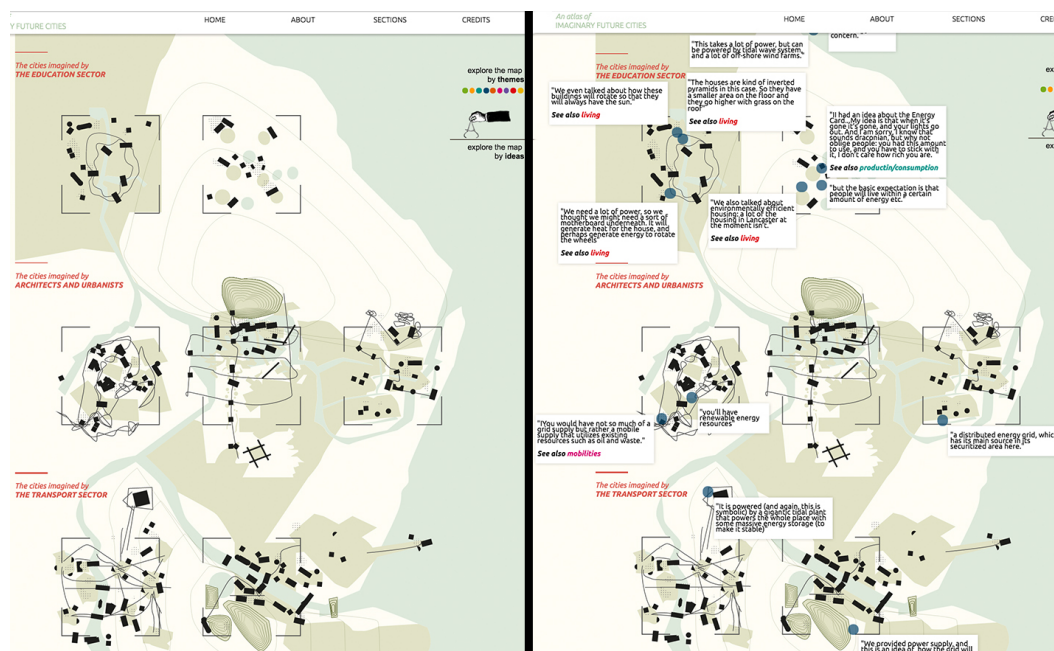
Y FUTURE CITIES

HOME ABOUT SECTIONS CREDITS

The cities imagined by
THE EDUCATION SECTOR

explore the map
by themes

explore the map
by ideas

The cities imagined by
ARCHITECTS AND URBANISTS

The cities imagined by
THE TRANSPORT SECTOR

An atlas of
IMAGINARY FUTURE CITIES

HOME ABOUT SECTIONS CRE

concern.

"This takes a lot of power, but can be powered by tidal wave system and a lot of off-shore wind farms."

The cities imagined by
THE EDUCATION SECTOR

"We even talked about how these buildings will rotate so that they will always have the sun."
See also living

"The houses are kind of inverted pyramids in this case. So they have a smaller area on the floor and they go higher with grass on the roof"
See also living

"I had an idea about the Energy Card...My idea is that when it's gone it's gone, and your lights go out. And I am sorry, I know that sounds dracpnian, but why not oblige people: you had this amount to use, and you have to stick with it, I don't care how rich you are."
See also productin/consumption

"but the basic expectation is that people will live within a certain amount of energy etc."

"We need a lot of power, so we thought we might need a sort of motherboard underneath. It will generate heat for the house, and perhaps generate energy to rotate the wheels"
See also living

"We also talked about environmentally efficient housing: a lot of the housing in Lancaster at the moment isn't."
See also living

The cities imagined by
ARCHITECTS AND URBANISTS

"You would have not so much of a grid supply but rather a mobile supply that utilizes existing resources such as oil and waste."
See also mobilities

"you'll have renewable energy resources

"a distributed energy grid, which has its main source in its securitized area here."

The cities imagined by
THE TRANSPORT SECTOR

"It is powered (and again, this is symbolic) by a gigantic tidal plant that powers the whole place with some massive energy storage (to make it stable)

"We provided power supply, and this is an idea of how the grid will